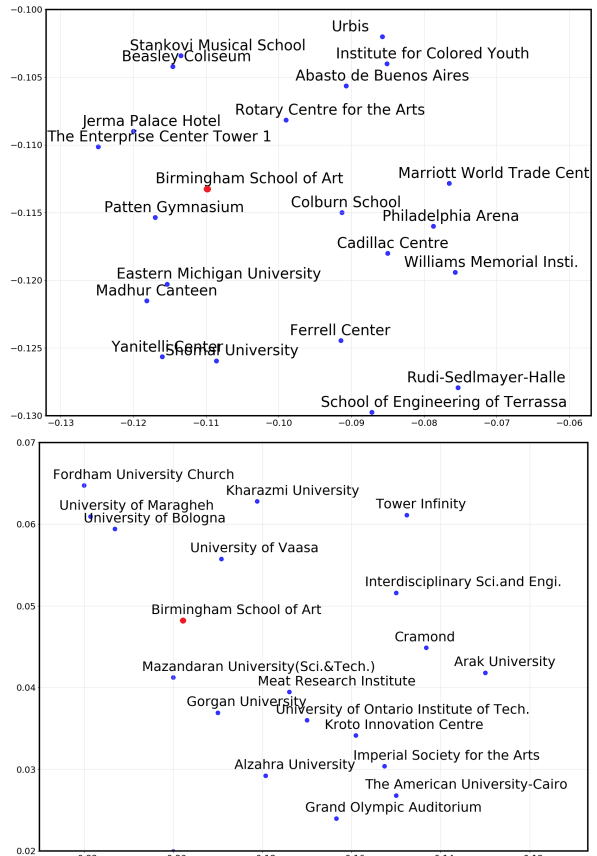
−0.100
−0.105
−0.110
−0.115
−0.120
−0.125
−0.130
−0.13
−0.12
−0.11
−0.10
−0.09
−0.08
−0.07
−0.06

Urbis
Stankovi Musical School
Institute for Colored Youth
Beasley Coliseum
Abasto de Buenos Aires
Rotary Centre for the Arts
Jerma Palace Hotel
The Enterprise Center Tower 1
Birmingham School of Art
Marriott World Trade Cent
Patten Gymnasium
Colburn School
Philadelphia Arena
Cadillac Centre
Williams Memorial Insti.
Eastern Michigan University
Madhur Canteen
Ferrell Center
Yanitelli Center
Shorter University
Rudi-Sedlmayer-Halle
School of Engineering of Terrassa

0.07
0.06
0.05
0.04
0.03
0.02

Fordham University Church
Kharazmi University
University of Maragheh
Tower Infinity
University of Bologna
University of Vaasa
Interdisciplinary Sci.and Engi.
Birmingham School of Art
Cramond
Arak University
Mazandaran University(Sci.&Tech.)
Meat Research Institute
Gorgan University
University of Ontario Institute of Tech.
Kroto Innovation Centre
Imperial Society for the Arts
Alzahra University
The American University-Cairo
Grand Olympic Auditorium